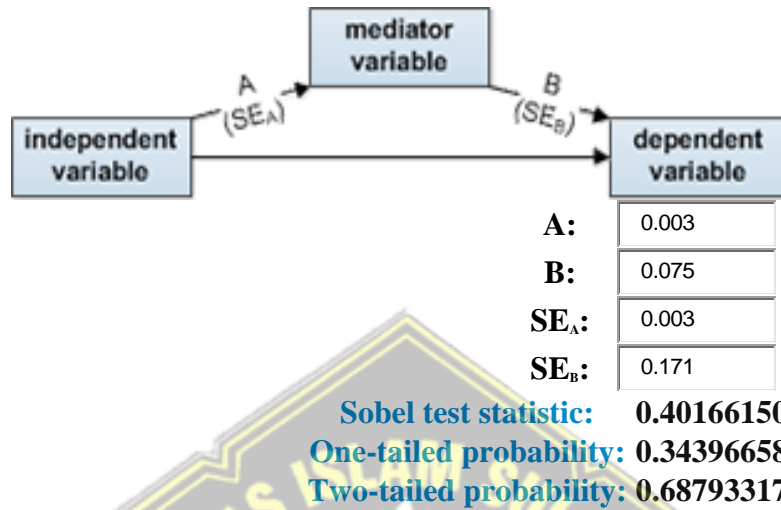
mediator variable

A $(SE_A)$

B $(SE_B)$

independent variable

dependent variable

A: 0.003

B: 0.075

$SE_A$: 0.003

$SE_B$: 0.171

Sobel test statistic: 0.40166150

One-tailed probability: 0.34396658

Two-tailed probability: 0.68793317